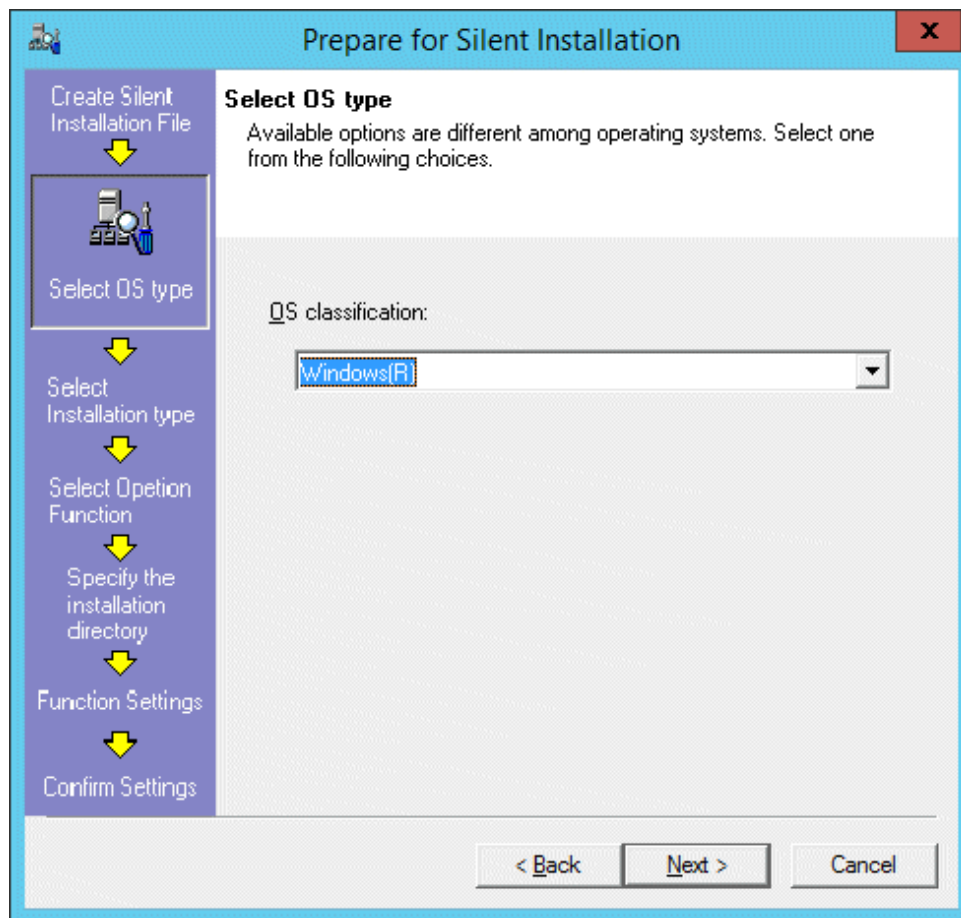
Prepare for Silent Installation

x

Create Silent Installation File

Select OS type

Select Installation type

Select Opetion Function

Specify the installation directory

Function Settings

Confirm Settings

Select OS type

Available options are different among operating systems. Select one from the following choices.

OS classification:

Windows(R)

< Back

Next >

Cancel